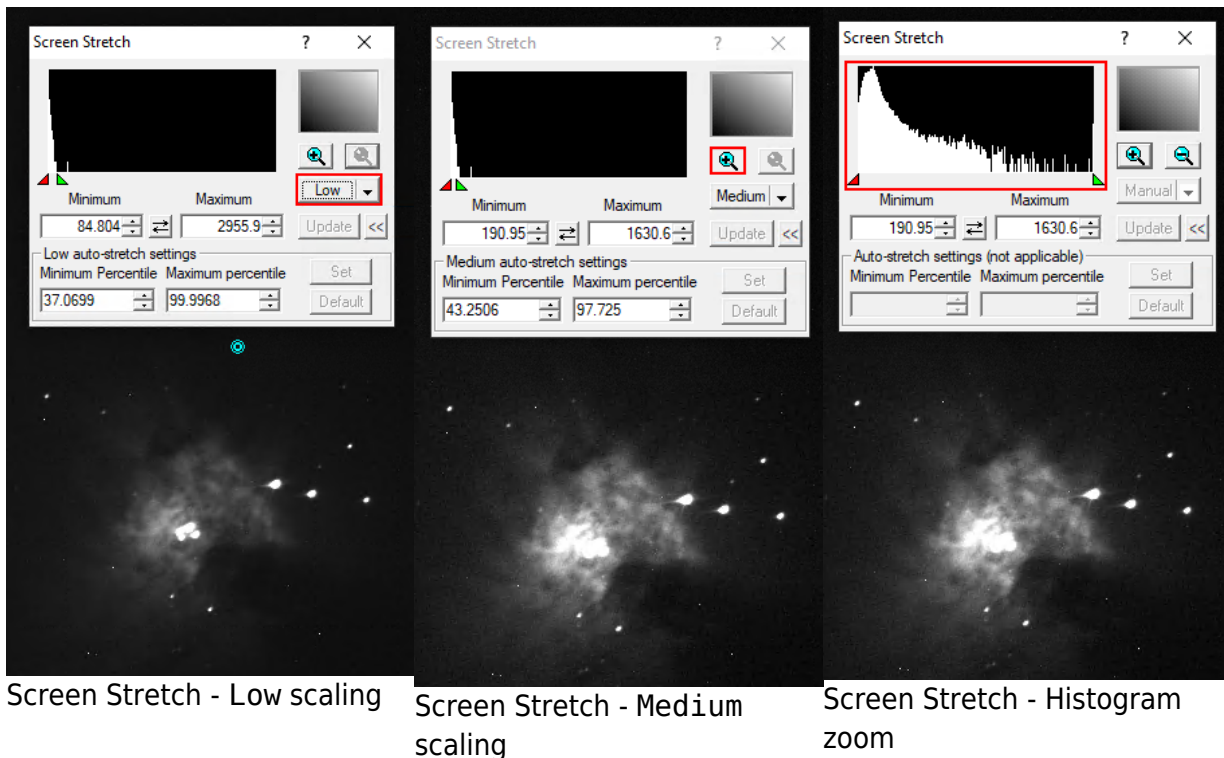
Screen Stretch ? ×

Low

Minimum Maximum

84.804 2955.9

Update <<

Low auto-stretch settings

Minimum Percentile Maximum percentile

37.0699 99.9968

Set

Default

Screen Stretch - Low scaling

Screen Stretch ? ×

Medium

Minimum Maximum

190.95 1630.6

Update <<

Medium auto-stretch settings

Minimum Percentile Maximum percentile

43.2506 97.725

Set

Default

Screen Stretch - Medium scaling

Screen Stretch ? ×

Manual

Minimum Maximum

190.95 1630.6

Update <<

Auto-stretch settings (not applicable)

Minimum Percentile Maximum percentile

Set

Default

Screen Stretch - Histogram zoom